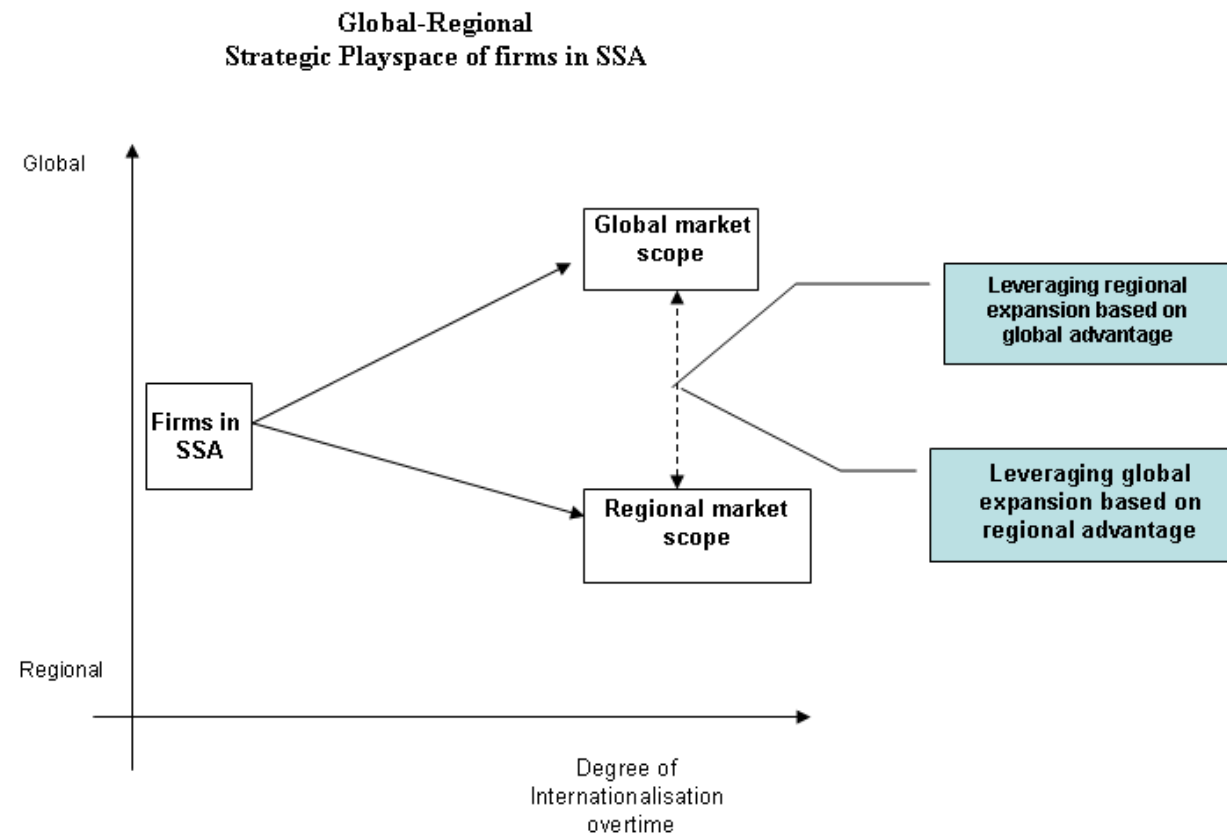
Global-Regional
Strategic Playspace of firms in SSA

Global

Global market scope

Leveraging regional expansion based on global advantage

Firms in SSA

Leveraging global expansion based on regional advantage

Regional market scope

Regional

Degree of Internationalisation overtime